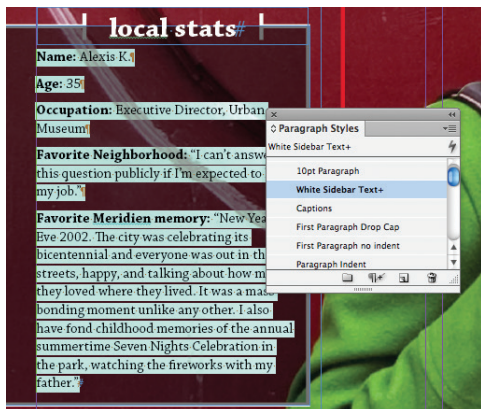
local stats#

Name: Alexis K.¶

Age: 35¶

Occupation: Executive Director, Urban Museum¶

Favorite Neighborhood: "I can't answ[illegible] this question publicly if I'm expected to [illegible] my job."¶

Favorite Meridien memory: "New Yea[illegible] Eve 2002. The city was celebrating its bicentennial and everyone was out in th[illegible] streets, happy, and talking about how m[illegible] they loved where they lived. It was a mas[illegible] bonding moment unlike any other. I also have fond childhood memories of the annual summertime Seven Nights Celebration in the park, watching the fireworks with my father."#

Paragraph Styles

White Sidebar Text+

10pt Paragraph

White Sidebar Text+

Captions

First Paragraph Drop Cap

First Paragraph no indent

Paragraph Indent